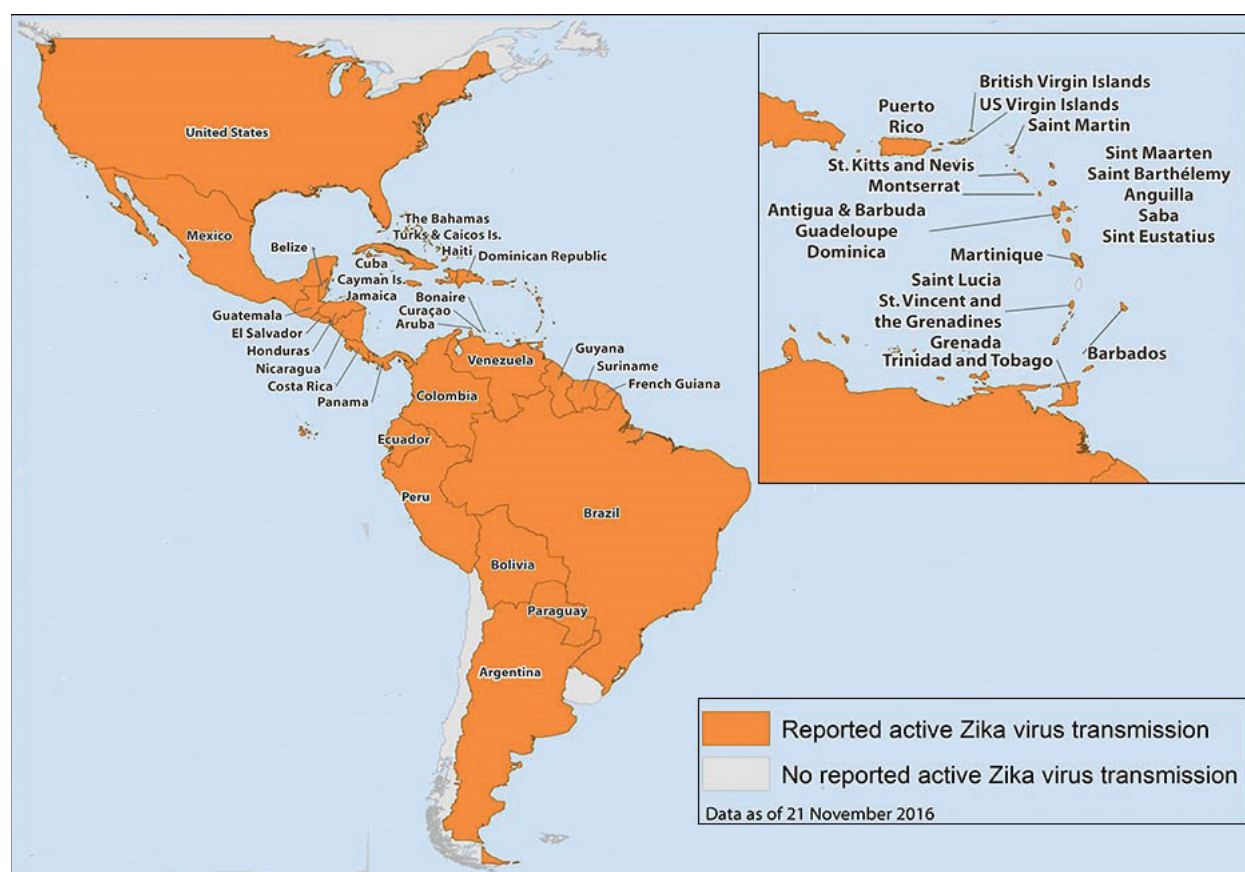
United States

Mexico

The Bahamas
Turks & Caicos Is.
Haiti
Dominican Republic

Belize
Cuba
Cayman Is.
Jamaica

Guatemala
El Salvador
Honduras
Nicaragua
Costa Rica
Panama

Bonaire
Curaçao
Aruba

Venezuela
Guyana
Suriname
French Guiana

Colombia
Ecuador
Peru
Brazil
Bolivia
Paraguay
Argentina

Puerto Rico
British Virgin Islands
US Virgin Islands
Saint Martin
St. Kitts and Nevis
Montserrat
Sint Maarten
Saint Barthélemy
Anguilla
Saba
Sint Eustatius
Antigua & Barbuda
Guadeloupe
Dominica
Martinique
Saint Lucia
St. Vincent and the Grenadines
Grenada
Trinidad and Tobago
Barbados

Reported active Zika virus transmission
No reported active Zika virus transmission
Data as of 21 November 2016